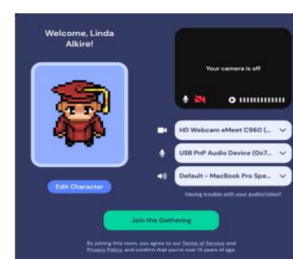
Welcome, Linda Alkire!

Your camera is off

Edit Character

HD Webcam eMeet C960 (...

USB PnP Audio Device (0c7...

Default – MacBook Pro Spe...

Having trouble with your audio/video?

Join the Gathering

By joining this room, you agree to our Terms of Service and Privacy Policy, and confirm that you're over 13 years of age.